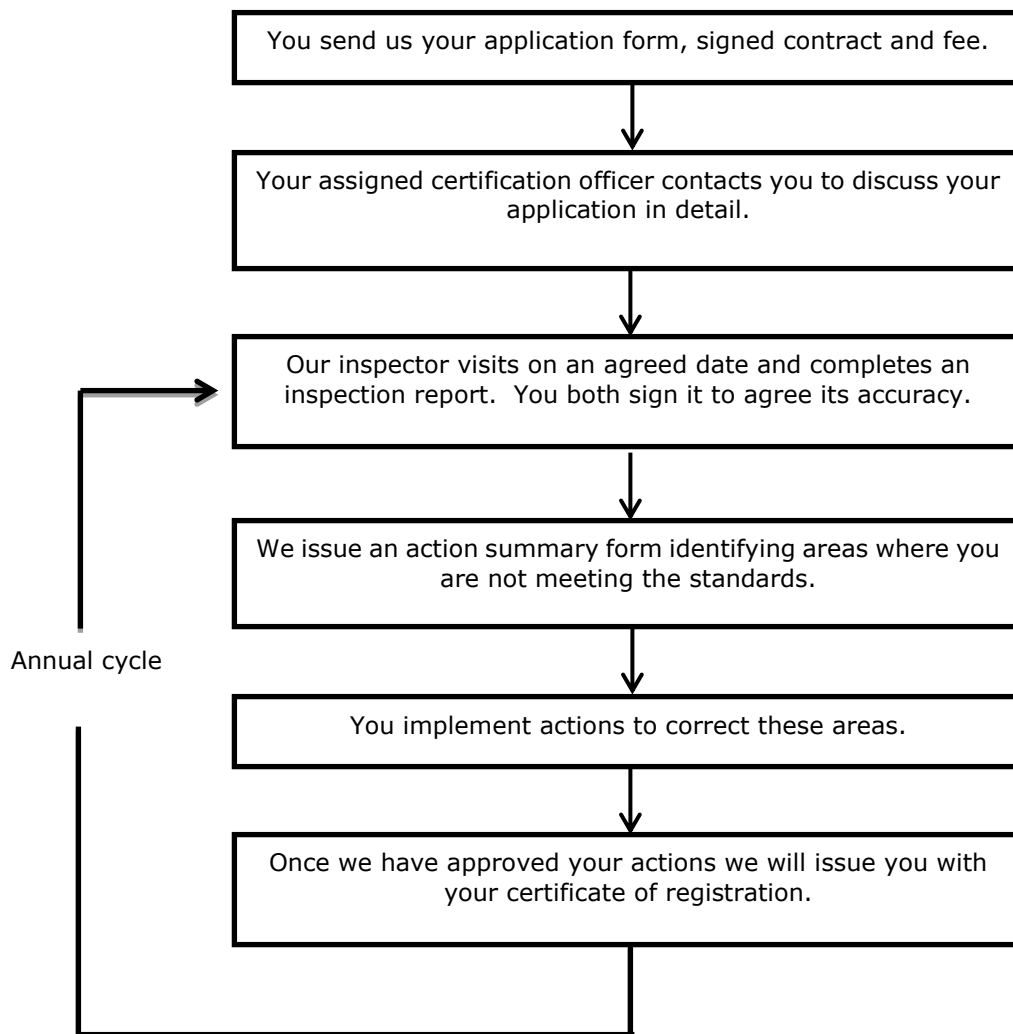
You send us your application form, signed contract and fee.

Your assigned certification officer contacts you to discuss your application in detail.

Our inspector visits on an agreed date and completes an inspection report. You both sign it to agree its accuracy.

We issue an action summary form identifying areas where you are not meeting the standards.

You implement actions to correct these areas.

Once we have approved your actions we will issue you with your certificate of registration.

Annual cycle